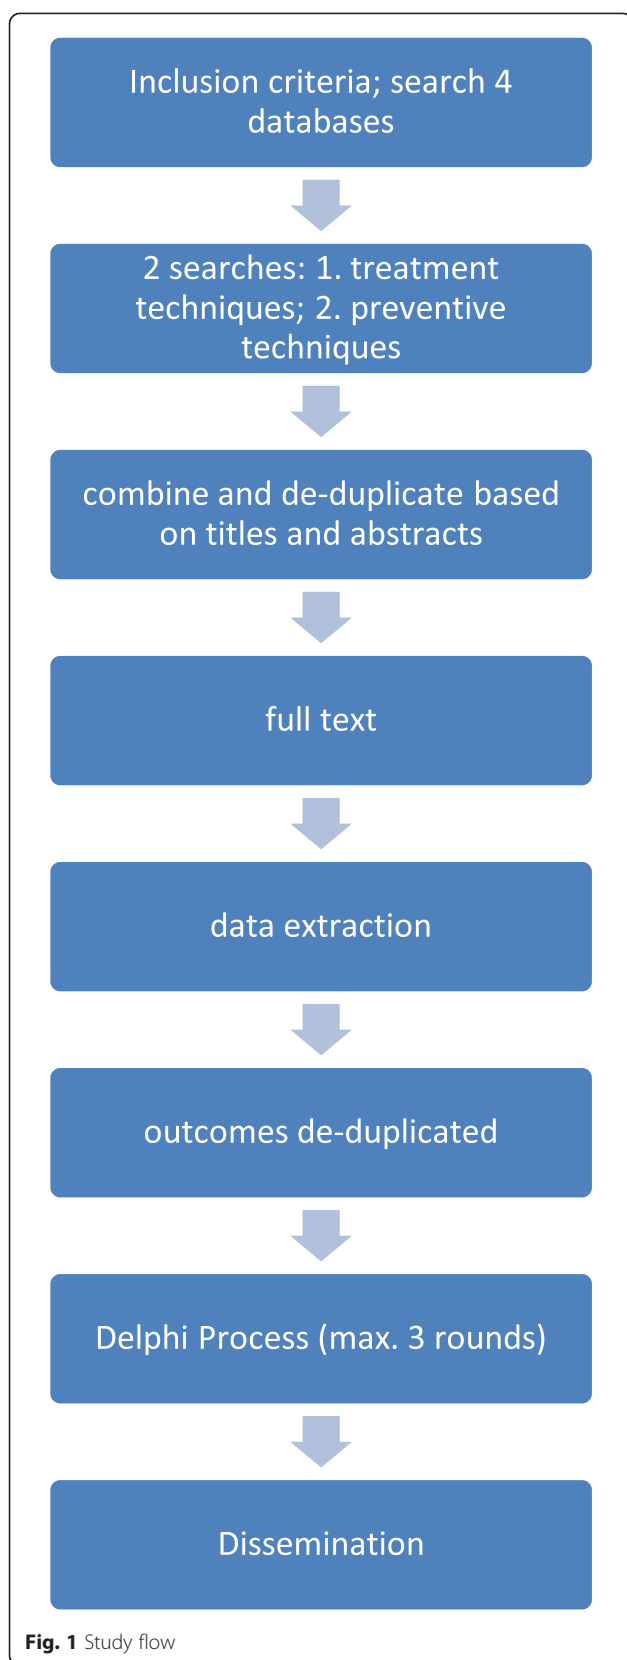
Inclusion criteria; search 4 databases

2 searches: 1. treatment techniques; 2. preventive techniques

combine and de-duplicate based on titles and abstracts

full text

data extraction

outcomes de-duplicated

Delphi Process (max. 3 rounds)

Dissemination

Fig. 1 Study flow